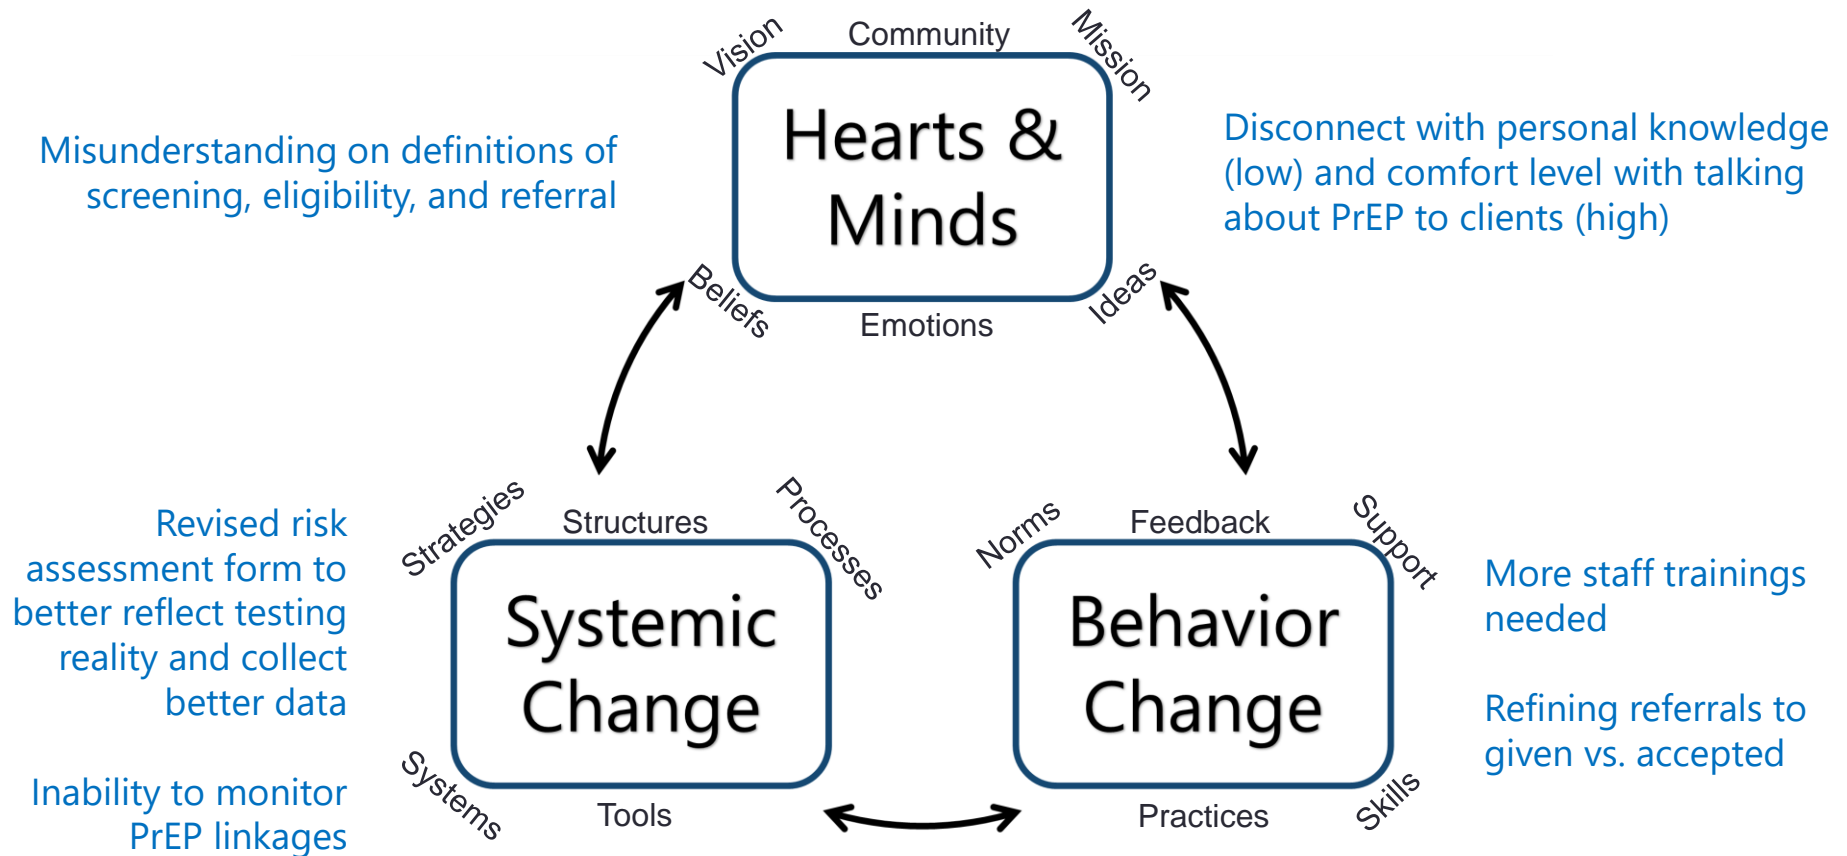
Vision

Community

Mission

Hearts & Minds

Beliefs

Emotions

Ideas

Misunderstanding on definitions of screening, eligibility, and referral

Disconnect with personal knowledge (low) and comfort level with talking about PrEP to clients (high)

Strategies

Structures

Processes

Systemic Change

Systems

Tools

Norms

Feedback

Support

Behavior Change

Practices

Skills

Revised risk assessment form to better reflect testing reality and collect better data

Inability to monitor PrEP linkages

More staff trainings needed

Refining referrals to given vs. accepted